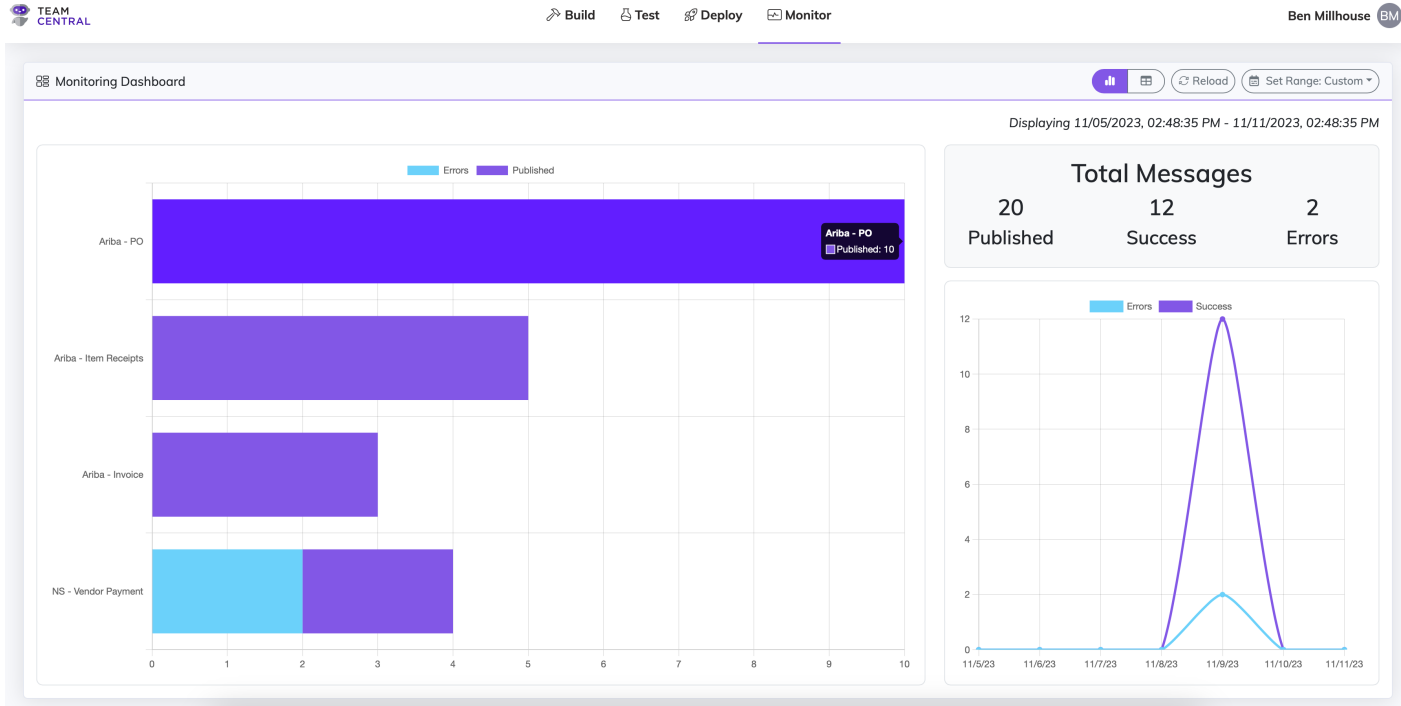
TEAM CENTRAL

Build Test Deploy Monitor

Ben Millhouse BM

Monitoring Dashboard

Reload Set Range: Custom

Displaying 11/05/2023, 02:48:35 PM - 11/11/2023, 02:48:35 PM

Errors Published

Ariba - PO

Ariba - PO
Published: 10

Ariba - Item Receipts

Ariba - Invoice

NS - Vendor Payment

0 1 2 3 4 5 6 7 8 9 10

Total Messages

20
Published

12
Success

2
Errors

Errors Success

12
10
8
6
4
2
0

11/5/23 11/6/23 11/7/23 11/8/23 11/9/23 11/10/23 11/11/23